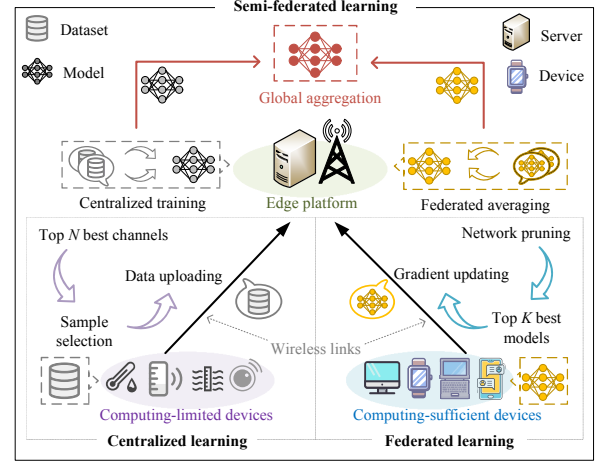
Semi-federated learning

Dataset

Model

Server

Device

Global aggregation

Centralized training

Edge platform

Federated averaging

Top $N$ best channels

Data uploading

Sample selection

Network pruning

Gradient updating

Top $K$ best models

Wireless links

Computing-limited devices

Computing-sufficient devices

Centralized learning

Federated learning